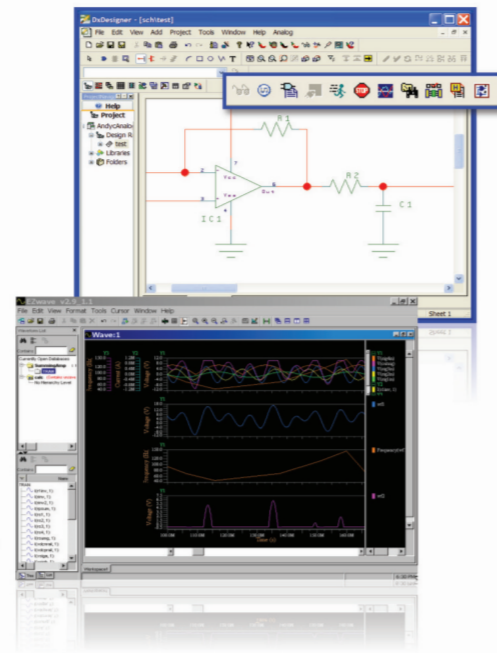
DxDesigner - [sch:test]

File Edit View Add Project Tools Window Help Analog

Help
Project
AnalogAnaly
Design R
test
Libraries
Folders

R 1
R 2
C 1
I C 1
V+
V-
Out

Sheet 1

EZwave v2.0_1.1
File Edit View Format Tools Cursor Window Help

Wave:1

Voltage (V)
Voltage (V)
Frequency (Hz)
Voltage (V)
Time (s)

vo1
vo2
Frequency(vo1)

Workspace